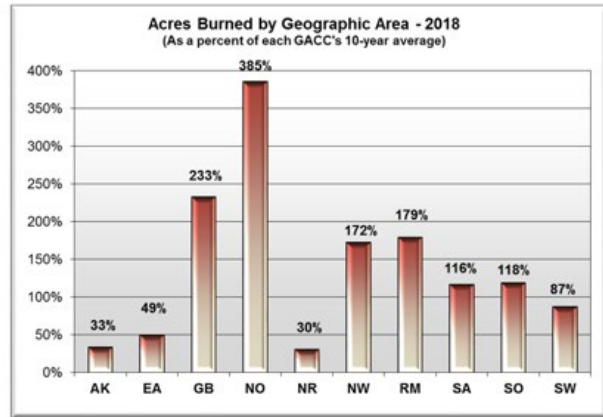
Acres Burned by Geographic Area - 2018
(As a percent of each GACC's 10-year average)

400%
350%
300%
250%
200%
150%
100%
50%
0%

33%
49%
233%
385%
30%
172%
179%
116%
118%
87%

AK
EA
GB
NO
NR
NW
RM
SA
SO
SW